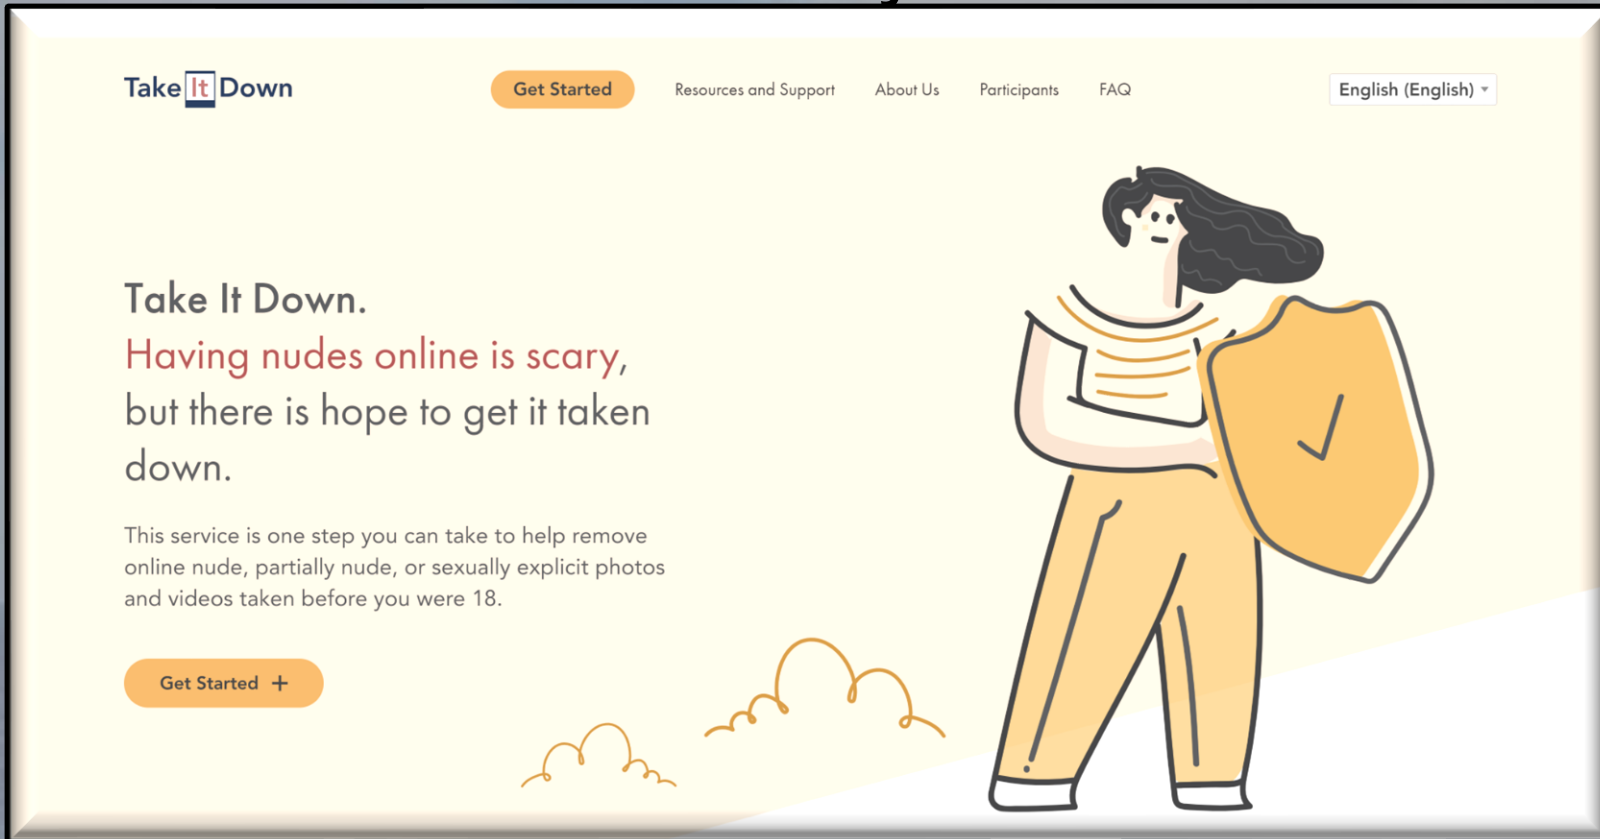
Take It Down

Get Started

Resources and Support

About Us

Participants

FAQ

English (English)

Take It Down.
Having nudes online is scary, but there is hope to get it taken down.

This service is one step you can take to help remove online nude, partially nude, or sexually explicit photos and videos taken before you were 18.

Get Started +